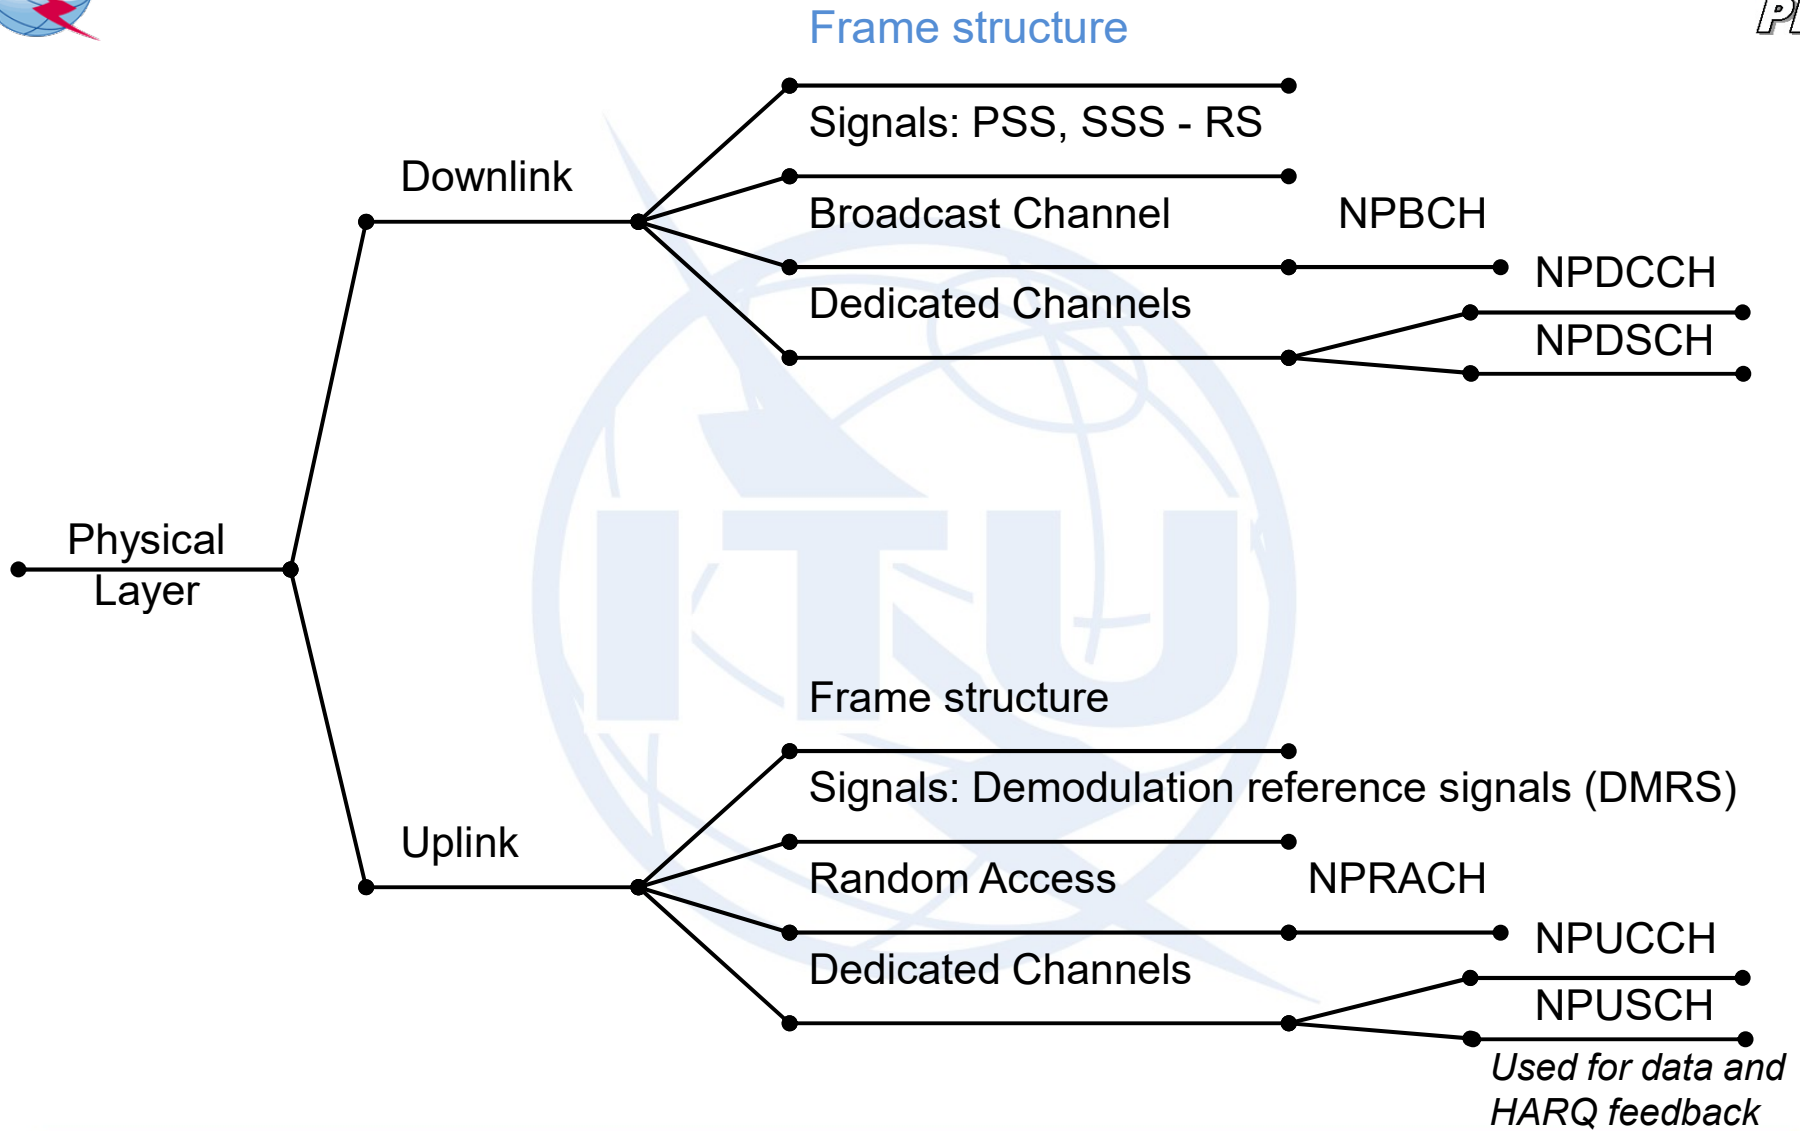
Frame structure

Signals: PSS, SSS - RS

Downlink

Broadcast Channel

NPBCH

NPDCCH

Dedicated Channels

NPDSCH

Physical Layer

ITU

Frame structure

Signals: Demodulation reference signals (DMRS)

Uplink

Random Access

NPRACH

NPUCCH

Dedicated Channels

NPUSCH

Used for data and HARQ feedback